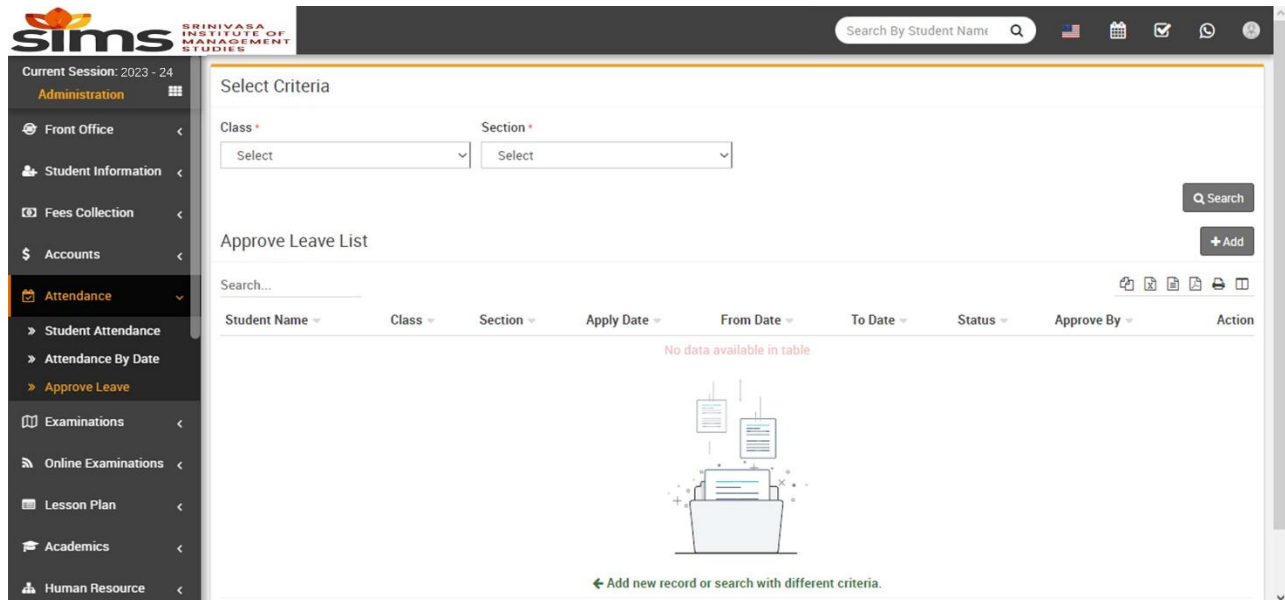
sims SRINIVASA INSTITUTE OF MANAGEMENT STUDIES

Search By Student Name

Current Session: 2023 - 24
Administration

Front Office
Student Information
Fees Collection
Accounts
Attendance
» Student Attendance
» Attendance By Date
» Approve Leave
Examinations
Online Examinations
Lesson Plan
Academics
Human Resource

Select Criteria

Class *
Select

Section *
Select

Search

Approve Leave List

+ Add

Search...

| Student Name | Class | Section | Apply Date | From Date | To Date | Status | Approve By | Action |
|---|---|---|---|---|---|---|---|---|
| No data available in table | | | | | | | | |

← Add new record or search with different criteria.